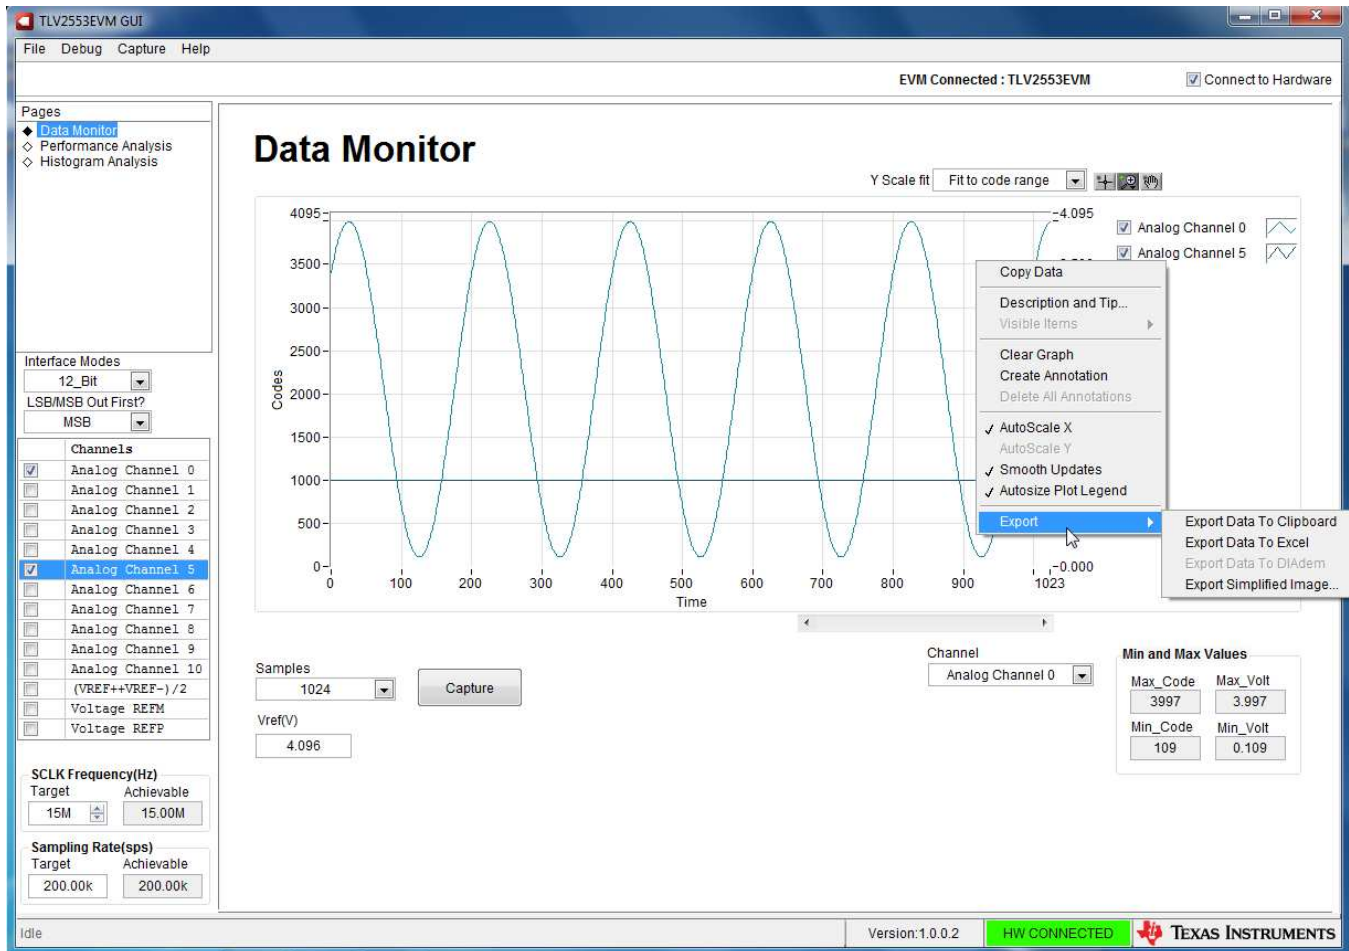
TLV2553EVM GUI

File Debug Capture Help

EVM Connected : TLV2553EVM

Connect to Hardware

Pages
Data Monitor
Performance Analysis
Histogram Analysis

Data Monitor

Y Scale fit Fit to code range

Analog Channel 0
Analog Channel 5

4095
3500
3000
2500
2000
1500
1000
500
0

Codes

0 100 200 300 400 500 600 700 800 900 1023

Time

4.095
0.000

Copy Data
Description and Tip...
Visible Items
Clear Graph
Create Annotation
Delete All Annotations
AutoScale X
AutoScale Y
Smooth Updates
Autosize Plot Legend
Export

Export Data To Clipboard
Export Data To Excel
Export Data To DIAdem
Export Simplified Image...

Interface Modes
12_Bit
LSB/MSB Out First?
MSB

| | Channels |
|---|---|
| ✓ | Analog Channel 0 |
| | Analog Channel 1 |
| | Analog Channel 2 |
| | Analog Channel 3 |
| | Analog Channel 4 |
| ✓ | Analog Channel 5 |
| | Analog Channel 6 |
| | Analog Channel 7 |
| | Analog Channel 8 |
| | Analog Channel 9 |
| | Analog Channel 10 |
| | (VREF++VREF-)/2 |
| | Voltage REFM |
| | Voltage REFP |

SCLK Frequency(Hz)
Target Achievable
15M 15.00M

Sampling Rate(sps)
Target Achievable
200.00k 200.00k

Samples
1024
Capture
Vref(V)
4.096

Channel
Analog Channel 0

Min and Max Values
Max_Code Max_Volt
3997 3.997
Min_Code Min_Volt
109 0.109

Idle

Version:1.0.0.2

HW CONNECTED

TEXAS INSTRUMENTS